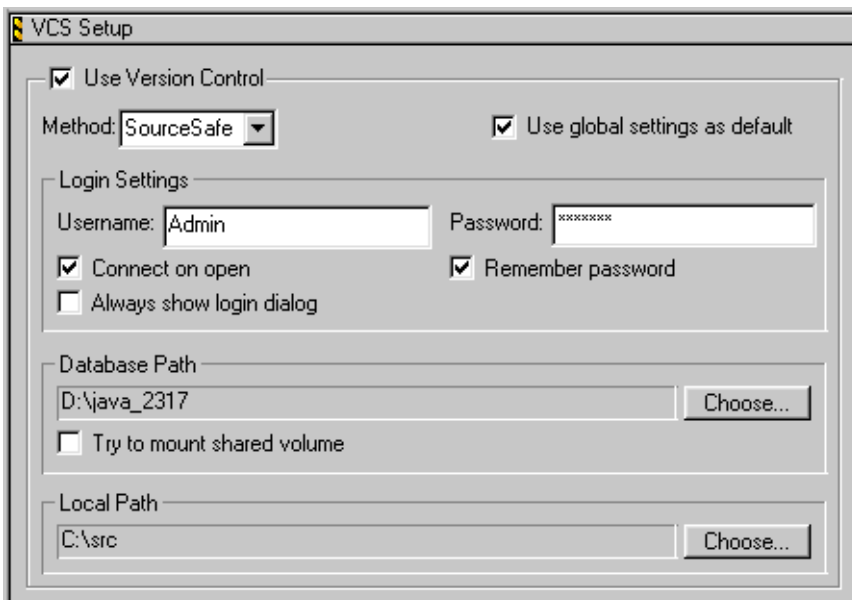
VCS Setup

Use Version Control

Method: SourceSafe

Use global settings as default

Login Settings

Username: Admin

Password: *******

Connect on open

Remember password

Always show login dialog

Database Path

D:\java_2317

Choose...

Try to mount shared volume

Local Path

C:\src

Choose...